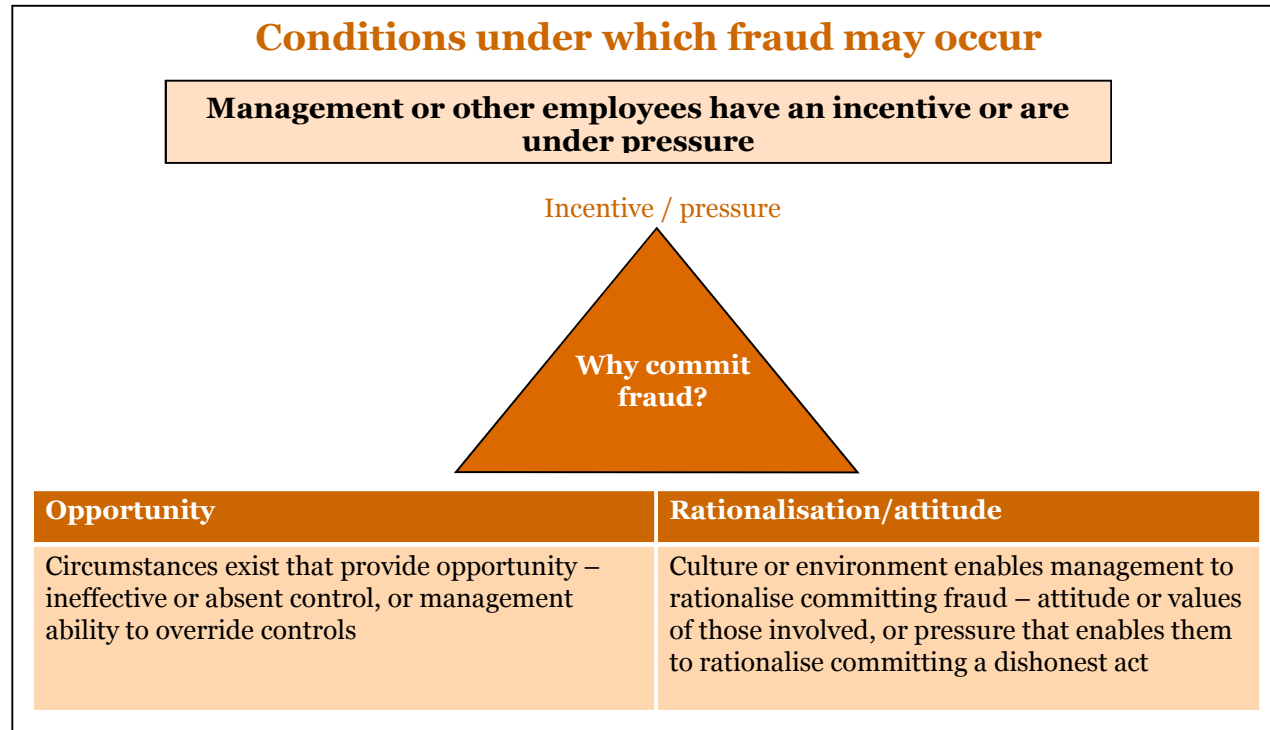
Conditions under which fraud may occur

Management or other employees have an incentive or are under pressure

Incentive / pressure

Why commit fraud?

| Opportunity | Rationalisation/attitude |
|---|---|
| Circumstances exist that provide opportunity – ineffective or absent control, or management ability to override controls | Culture or environment enables management to rationalise committing fraud – attitude or values of those involved, or pressure that enables them to rationalise committing a dishonest act |